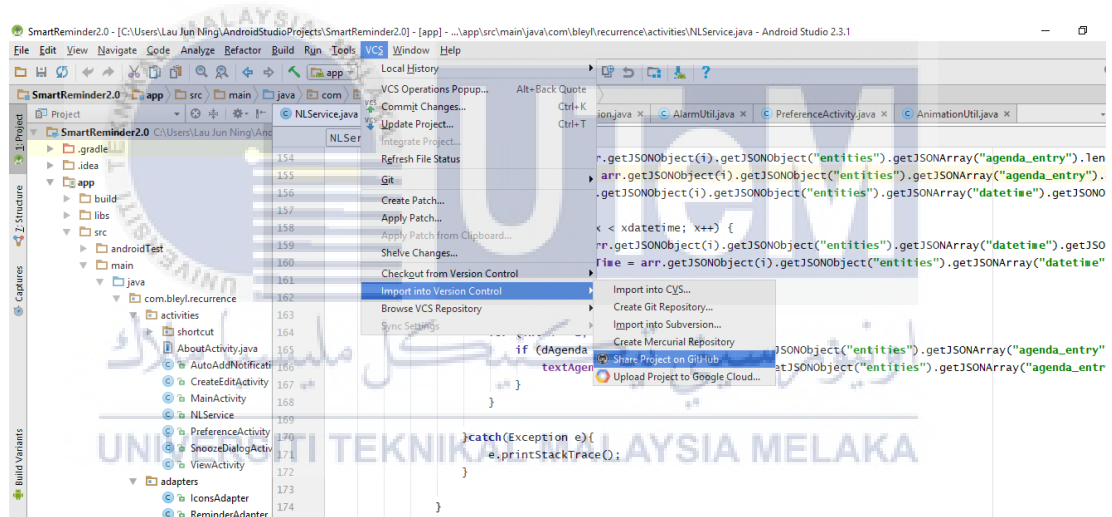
SmartReminder2.0 - [C:\Users\Lau Jun Ning\AndroidStudioProjects\SmartReminder2.0] - [app] - ...\app\src\main\java\com\bleyl\recurrence\activities\NLService.java - Android Studio 2.3.1

File Edit View Navigate Code Analyze Refactor Build Run Tools VCS Window Help

SmartReminder2.0 app src main java com

Project

SmartReminder2.0 C:\Users\Lau Jun Ning\And
.gradle
.idea
app
build
libs
src
androidTest
main
java
com.bleyl.recurrence
activities
shortcut
AboutActivity.java
AutoAddNotificati
CreateEditActivity
MainActivity
NLService
PreferenceActivity
SnoozeDialogActiv
ViewActivity
adapters
IconsAdapter
ReminderAdapter

1: Project
7: Structure
Captures
Build Variants

NLService.java
NLSer

Local History
VCS Operations Popup... Alt+Back Quote
Commit Changes... Ctrl+K
Update Project... Ctrl+T
Integrate Project...
Refresh File Status
Git
Create Patch...
Apply Patch...
Apply Patch from Clipboard...
Shelve Changes...
Checkout from Version Control
Import into Version Control
Browse VCS Repository
Sync Settings

Import into CVS...
Create Git Repository...
Import into Subversion...
Create Mercurial Repository
Share Project on GitHub
Upload Project to Google Cloud...

ion.java AlarmUtil.java PreferenceActivity.java AnimationUtil.java

154 r.getJSONObject(i).getJSONObject("entities").getJSONArray("agenda_entry").len
155 arr.getJSONObject(i).getJSONObject("entities").getJSONArray("agenda_entry").
156 .getJSONObject(i).getJSONObject("entities").getJSONArray("datetime").getJSO
157
158 < xdatetime; x++) {
159 rr.getJSONObject(i).getJSONObject("entities").getJSONArray("datetime").getJSO
160 Time = arr.getJSONObject(i).getJSONObject("entities").getJSONArray("datetime"
161
162
163
164
165 if (dAgenda JSONObject("entities").getJSONArray("agenda_entry"
166 textAgen etJSONObject("entities").getJSONArray("agenda_entr
167 }
168 }
169
170 }catch(Exception e){
171 e.printStackTrace();
172 }
173
174 }

UNIVERSITI TEKNIKAL MALAYSIA MELAKA